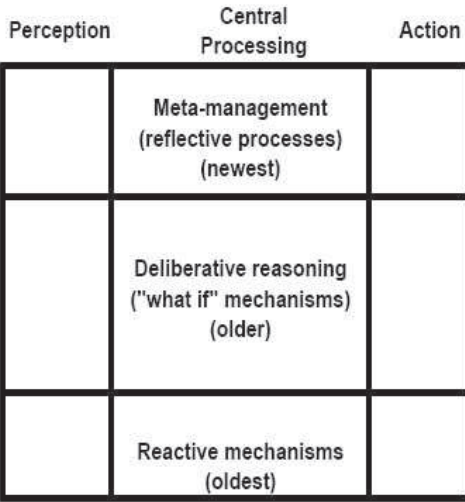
| Perception | Central Processing | Action |
|---|---|---|
| | Meta-management (reflective processes) (newest) | |
| | Deliberative reasoning ("what if" mechanisms) (older) | |
| | Reactive mechanisms (oldest) | |